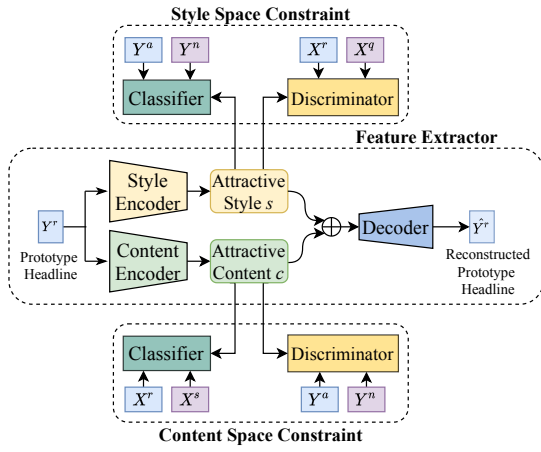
Style Space Constraint

$Y^a$ $Y^n$ $X^r$ $X^q$

Classifier

Discriminator

Feature Extractor

Style Encoder

Attractive Style $s$

$Y^r$

Prototype Headline

Content Encoder

Attractive Content $c$

$\oplus$

Decoder

$\hat{Y^r}$

Reconstructed Prototype Headline

Classifier

Discriminator

$X^r$ $X^s$ $Y^a$ $Y^n$

Content Space Constraint